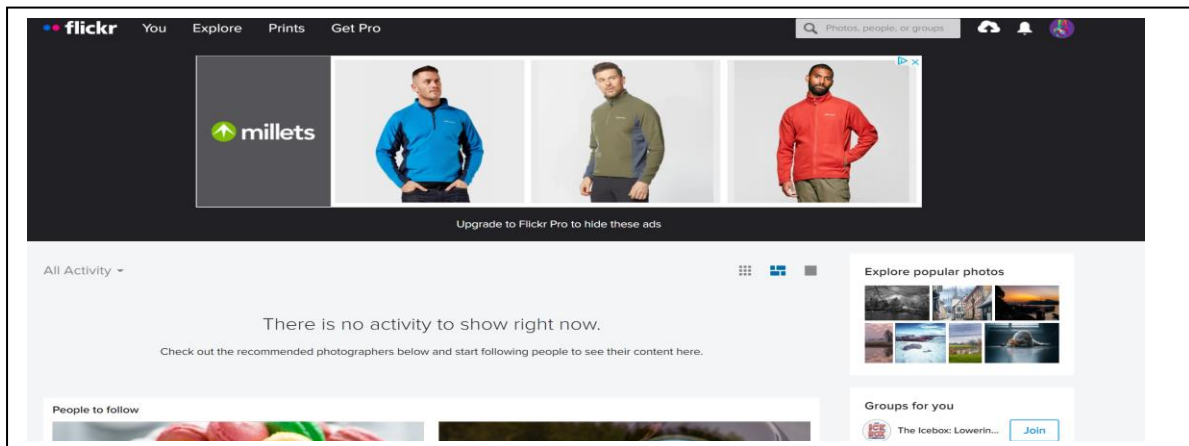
flickr You Explore Prints Get Pro

Photos, people, or groups

millets

Upgrade to Flickr Pro to hide these ads

All Activity

There is no activity to show right now.

Check out the recommended photographers below and start following people to see their content here.

Explore popular photos

People to follow

Groups for you

The Icebox: Lowerin...

Join